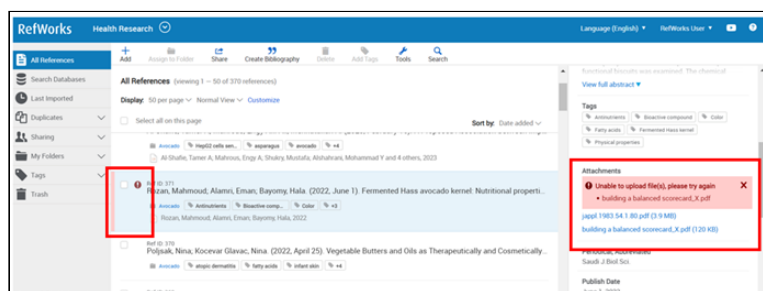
RefWorks Health Research

Language (English) ▾ RefWorks User ▾

All References

Search Databases

Last Imported

Duplicates

Sharing

My Folders

Tags

Trash

Add

Assign to Folder

Share

Create Bibliography

Delete

Add Tags

Tools

Search

All References (viewing 1 — 50 of 370 references)

Display 50 per page ▾ Normal View ▾ Customize

Select all on this page

Sort by: Date added

Avocado HepG2 cells sen... asparagus avocado +4

Al-Shalbe, Tamer A, Mahrous, Engy A, Shukry, Mostafa, Alshahrani, Mohammad Y and 4 others, 2023

Ref ID: 371

Rozan, Mahmoud; Alamri, Eman, Bayomy, Hala. (2022, June 1). Fermented Hass avocado kernel: Nutritional properti...

Avocado Antinutrients Bioactive comp... Color +3

Rozan, Mahmoud, Alamri, Eman, Bayomy, Hala, 2022

Ref ID: 370

Poljsak, Nina; Kocevar Glavac, Nina. (2022, April 25). Vegetable Butters and Oils as Therapeutically and Cosmetically...

Avocado atopic dermatitis fatty acids infant skin +4

View full abstract ▾

Tags

Antinutrients Bioactive compound Color Fatty acids Fermented Hass avocado Physical properties

Attachments

Unable to upload file(s), please try again

• building a balanced scorecard_X.pdf

jappl 1983.54.1.80.pdf (3.9 MB)

building a balanced scorecard_X.pdf (120 KB)

Saudi J Biol Sci.

Publish Date